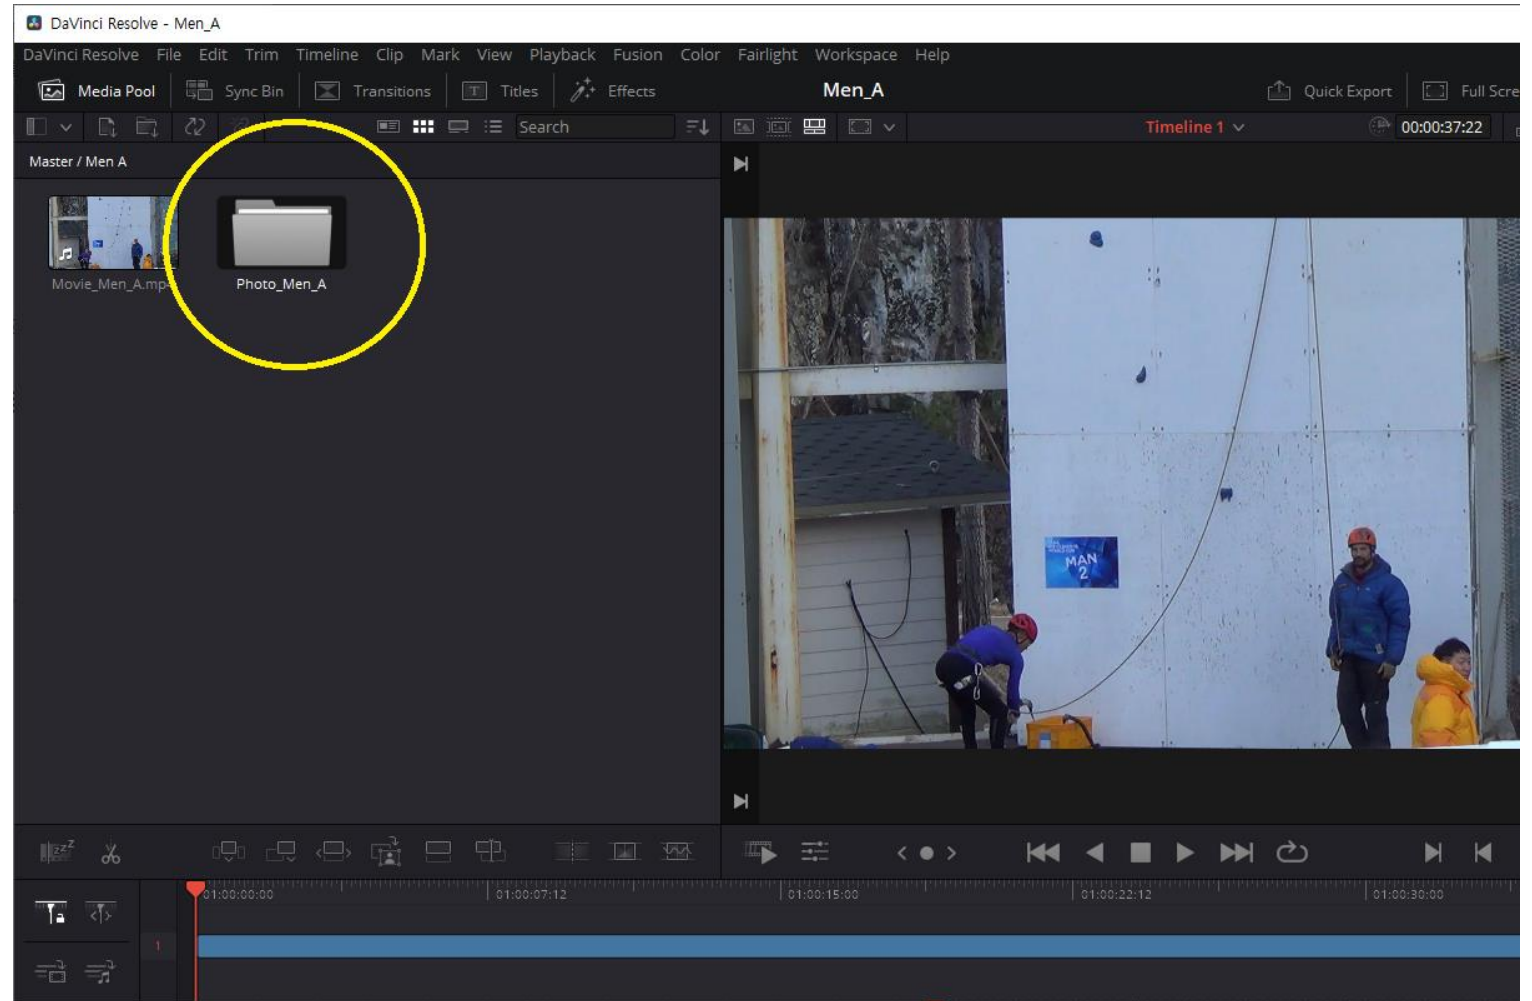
DaVinci Resolve - Men_A

DaVinci Resolve File Edit Trim Timeline Clip Mark View Playback Fusion Color Fairlight Workspace Help

Media Pool Sync Bin Transitions Titles Effects Men_A Quick Export Full Scre

Search Timeline 1 00:00:37:22

Master / Men A

Movie_Men_A.mp

Photo_Men_A

MAN 2

01:00:00:00 01:00:07:12 01:00:15:00 01:00:22:12 01:00:30:00

1